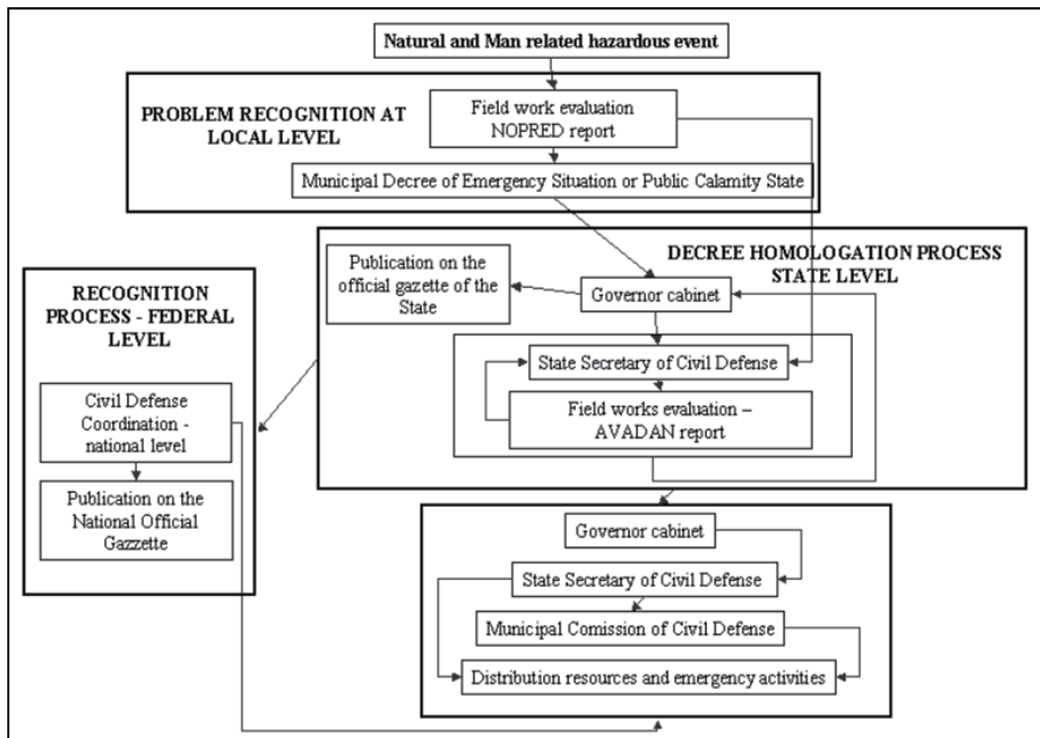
Natural and Man related hazardous event

PROBLEM RECOGNITION AT LOCAL LEVEL

Field work evaluation NOPRED report

Municipal Decree of Emergency Situation or Public Calamity State

DECREE HOMOLOGATION PROCESS STATE LEVEL

Publication on the official gazette of the State

Governor cabinet

State Secretary of Civil Defense

Field works evaluation – AVADAN report

RECOGNITION PROCESS - FEDERAL LEVEL

Civil Defense Coordination - national level

Publication on the National Official Gazzette

Governor cabinet

State Secretary of Civil Defense

Municipal Comission of Civil Defense

Distribution resources and emergency activities